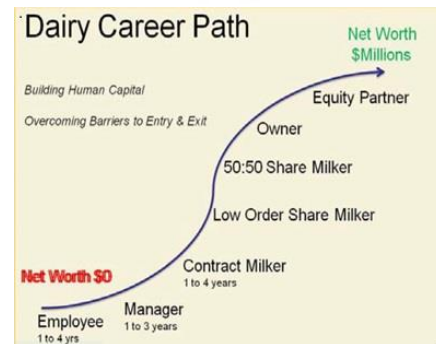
Dairy Career Path

Building Human Capital

Overcoming Barriers to Entry & Exit

Net Worth $Millions

Equity Partner

Owner

50:50 Share Milker

Low Order Share Milker

Contract Milker
1 to 4 years

Net Worth $0

Manager
1 to 3 years

Employee
1 to 4 yrs